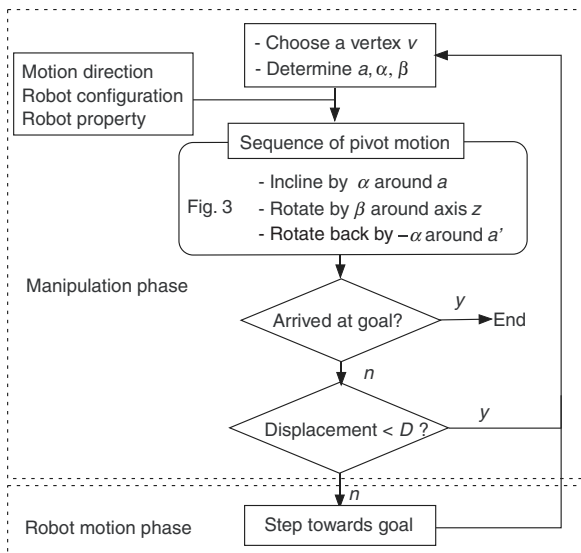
- Choose a vertex $v$
- Determine $a, \alpha, \beta$

Motion direction
Robot configuration
Robot property

Sequence of pivot motion

Fig. 3

- Incline by $\alpha$ around $a$
- Rotate by $\beta$ around axis $z$
- Rotate back by $-\alpha$ around $a'$

Manipulation phase

Arrived at goal?

$y$

End

$n$

Displacement < $D$ ?

$y$

$n$

Robot motion phase

Step towards goal